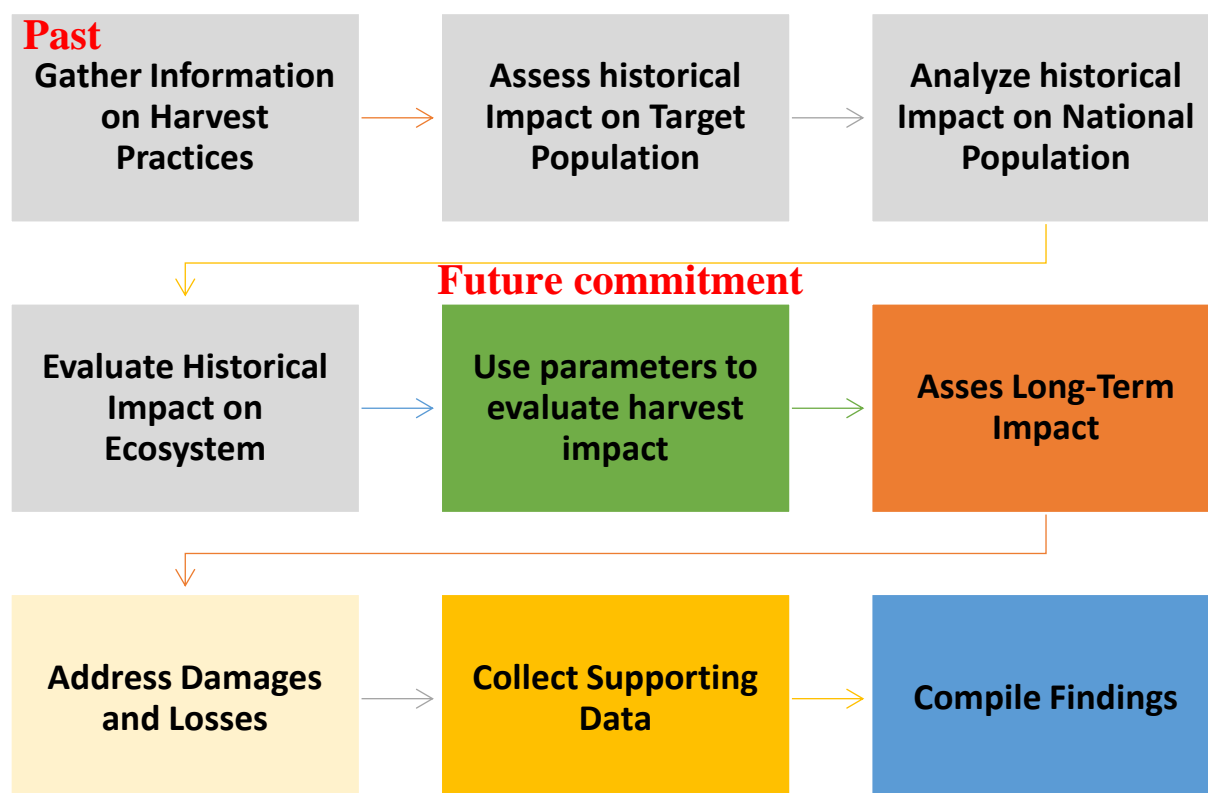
Past

Gather Information on Harvest Practices

Assess historical Impact on Target Population

Analyze historical Impact on National Population

Future commitment

Evaluate Historical Impact on Ecosystem

Use parameters to evaluate harvest impact

Asses Long-Term Impact

Address Damages and Losses

Collect Supporting Data

Compile Findings